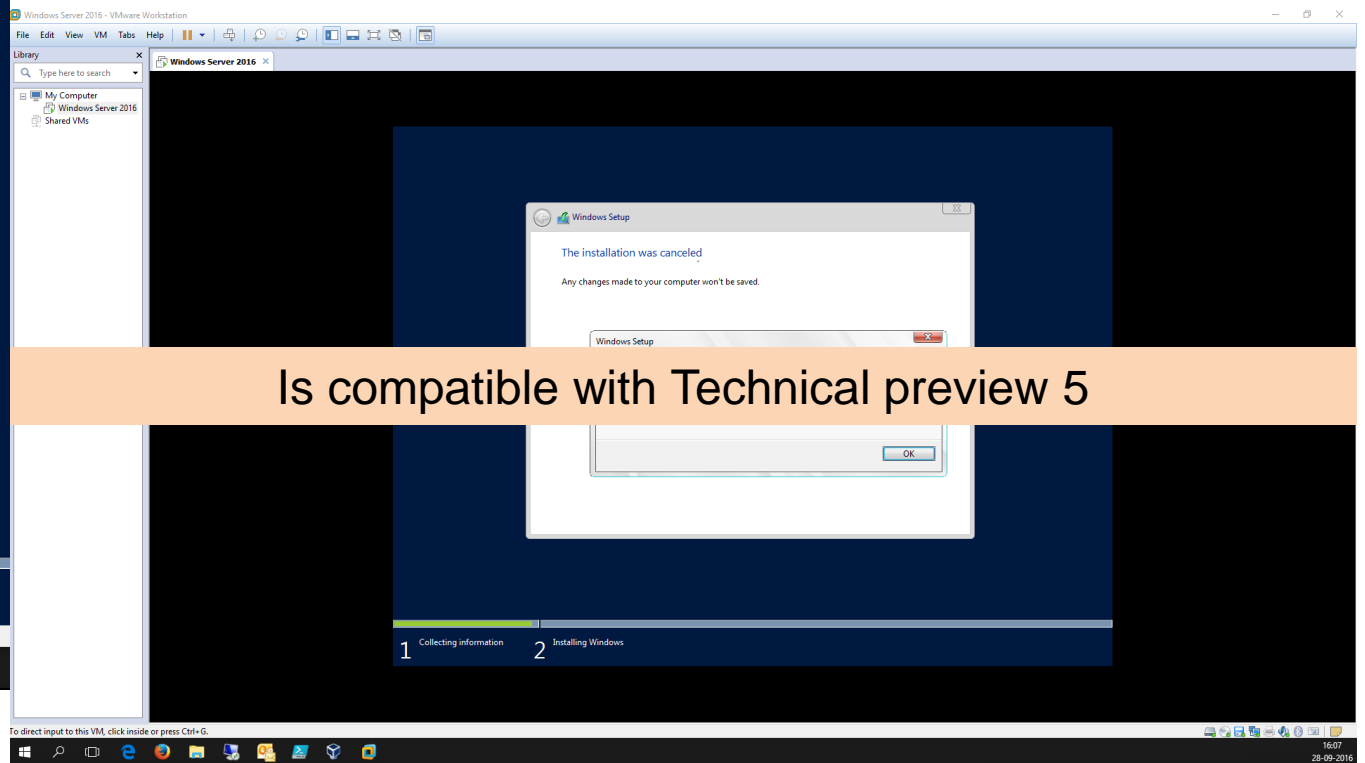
Windows Server 2016 - VMware Workstation

File Edit View VM Tabs Help

Library

Type here to search

My Computer
Windows Server 2016
Shared VMs

Windows Server 2016

Windows Setup

The installation was canceled

Any changes made to your computer won't be saved.

Windows Setup

Is compatible with Technical preview 5

OK

1 Collecting information

2 Installing Windows

To direct input to this VM, click inside or press Ctrl+G.

16:07
28-09-2016